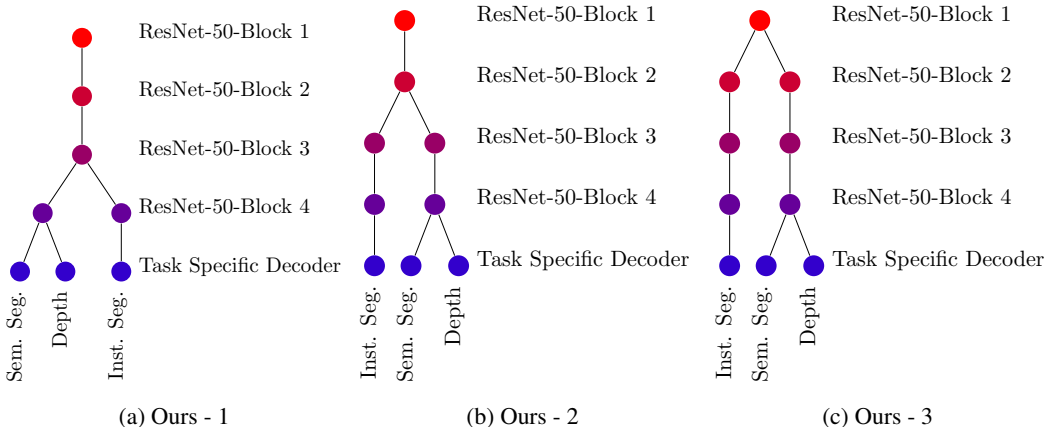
ResNet-50-Block 1
ResNet-50-Block 2
ResNet-50-Block 3
ResNet-50-Block 4
Task Specific Decoder
Sem. Seg.
Depth
Inst. Seg.
(a) Ours - 1

ResNet-50-Block 1
ResNet-50-Block 2
ResNet-50-Block 3
ResNet-50-Block 4
Task Specific Decoder
Inst. Seg.
Sem. Seg.
Depth
(b) Ours - 2

ResNet-50-Block 1
ResNet-50-Block 2
ResNet-50-Block 3
ResNet-50-Block 4
Task Specific Decoder
Inst. Seg.
Sem. Seg.
Depth
(c) Ours - 3